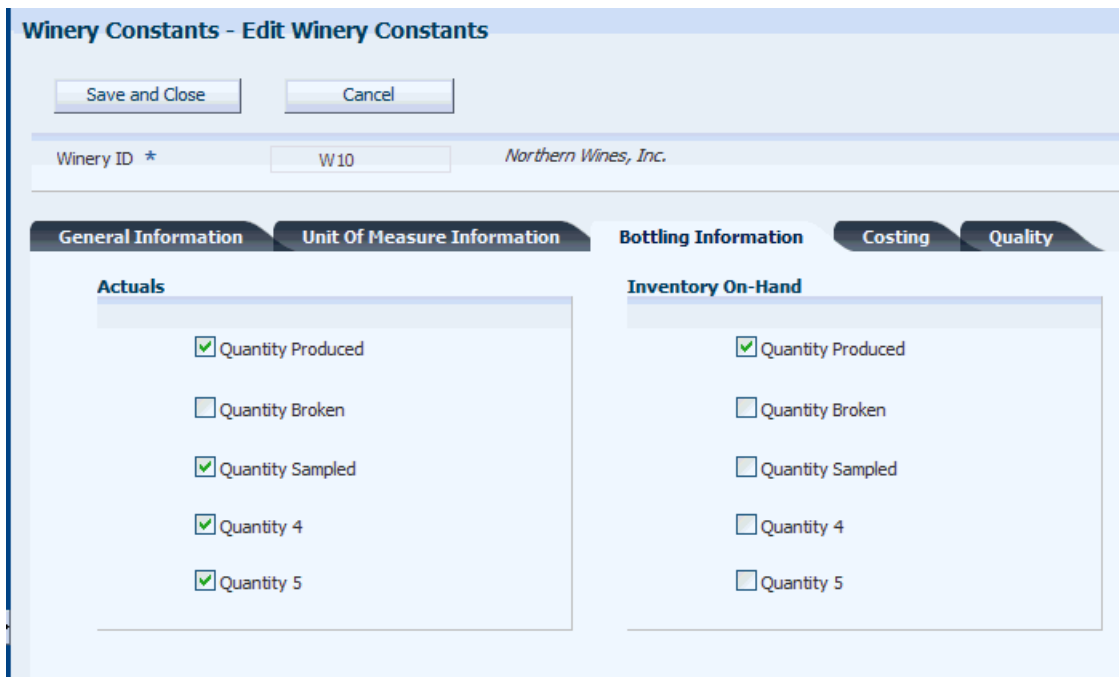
Winery Constants - Edit Winery Constants

Save and Close

Cancel

Winery ID *

W10

Northern Wines, Inc.

General Information

Unit Of Measure Information

Bottling Information

Costing

Quality

Actuals

Quantity Produced

Quantity Broken

Quantity Sampled

Quantity 4

Quantity 5

Inventory On-Hand

Quantity Produced

Quantity Broken

Quantity Sampled

Quantity 4

Quantity 5